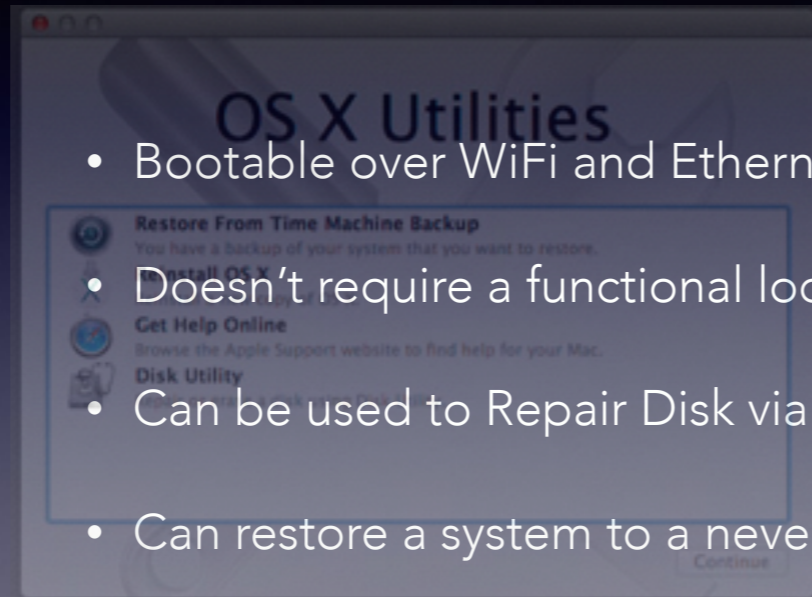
OS X Utilities

Restore From Time Machine Backup
You have a backup of your system that you want to restore.

Reinstall OS X

Get Help Online
Browse the Apple Support website to find help for your Mac.

Disk Utility

Continue

• Bootable over WiFi and Ethern

• Doesn't require a functional loc

• Can be used to Repair Disk via

• Can restore a system to a neve